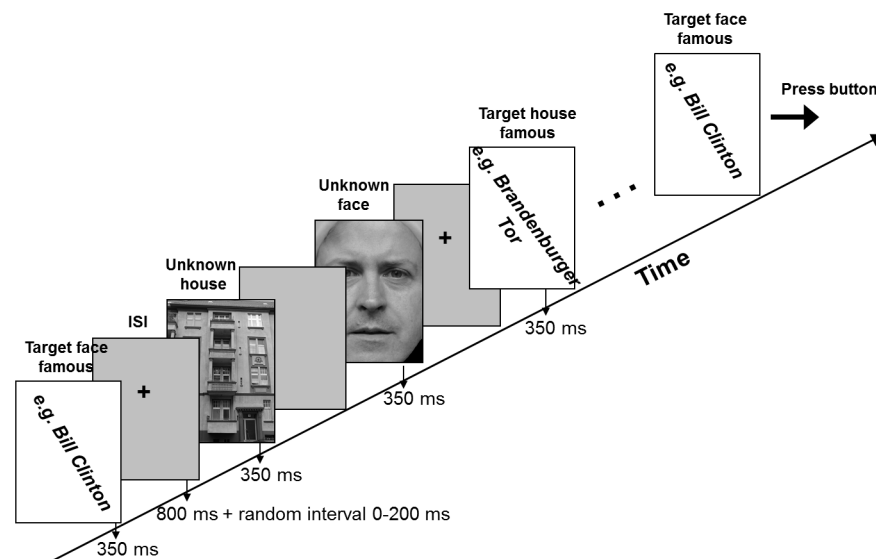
Target face famous

Press button

Target house famous

e.g. Bill Clinton

Unknown face

e.g. Brandenburger Tor

Time

Unknown house

350 ms

ISI

Target face famous

350 ms

e.g. Bill Clinton

350 ms

800 ms + random interval 0-200 ms

350 ms